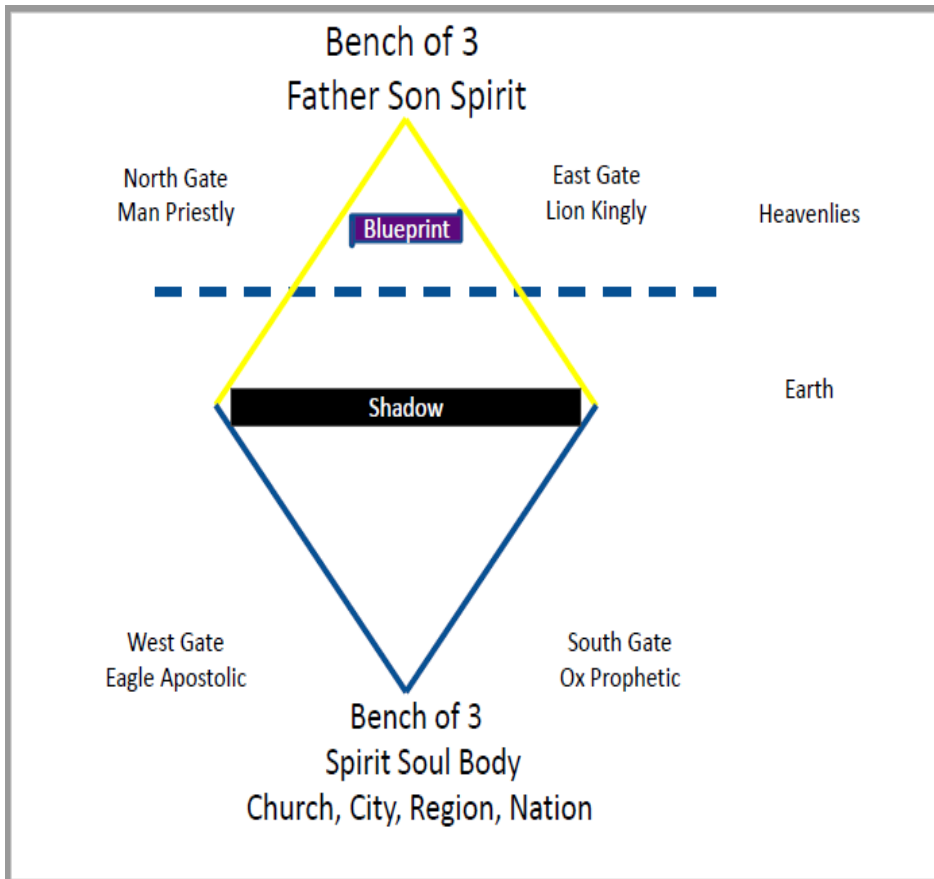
Bench of 3
Father Son Spirit

North Gate
Man Priestly

East Gate
Lion Kingly

Heavenlies

Blueprint

Shadow

Earth

West Gate
Eagle Apostolic

South Gate
Ox Prophetic

Bench of 3
Spirit Soul Body
Church, City, Region, Nation